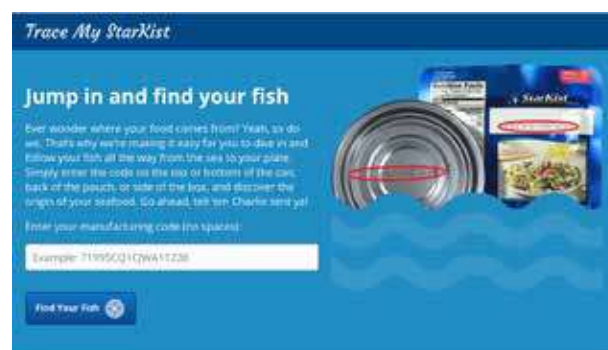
Trace My StarKist

Jump in and find your fish

Ever wonder where your food comes from? Yeah, us do we. That's why we're making it easy for you to dive in and follow your fish all the way from the sea to your plate. Simply enter the code on the top or bottom of the can, back of the pouch, or side of the box, and discover the origin of your seafood. Go ahead, tell 'em Charlie sent ya!

Enter your manufacturing code (no spaces):

Example: 7195SCQ1CJWA11236

Find Your Fish

StarKist